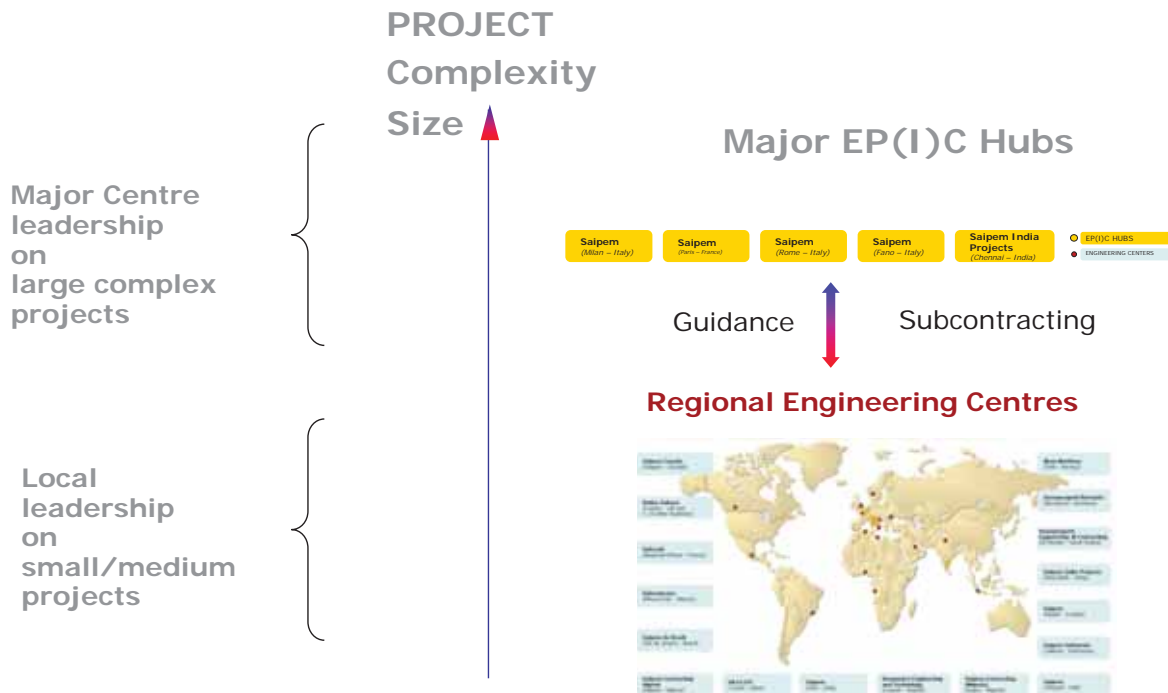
PROJECT
Complexity
Size

Major EP(I)C Hubs

Major Centre leadership on large complex projects

Saipem (Milan – Italy)
Saipem (Paris – France)
Saipem (Rome – Italy)
Saipem (Fano – Italy)
Saipem India Projects (Chennai – India)

EP(I)C HUBS
ENGINEERING CENTERS

Guidance
Subcontracting

Regional Engineering Centres

Local leadership on small/medium projects

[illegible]